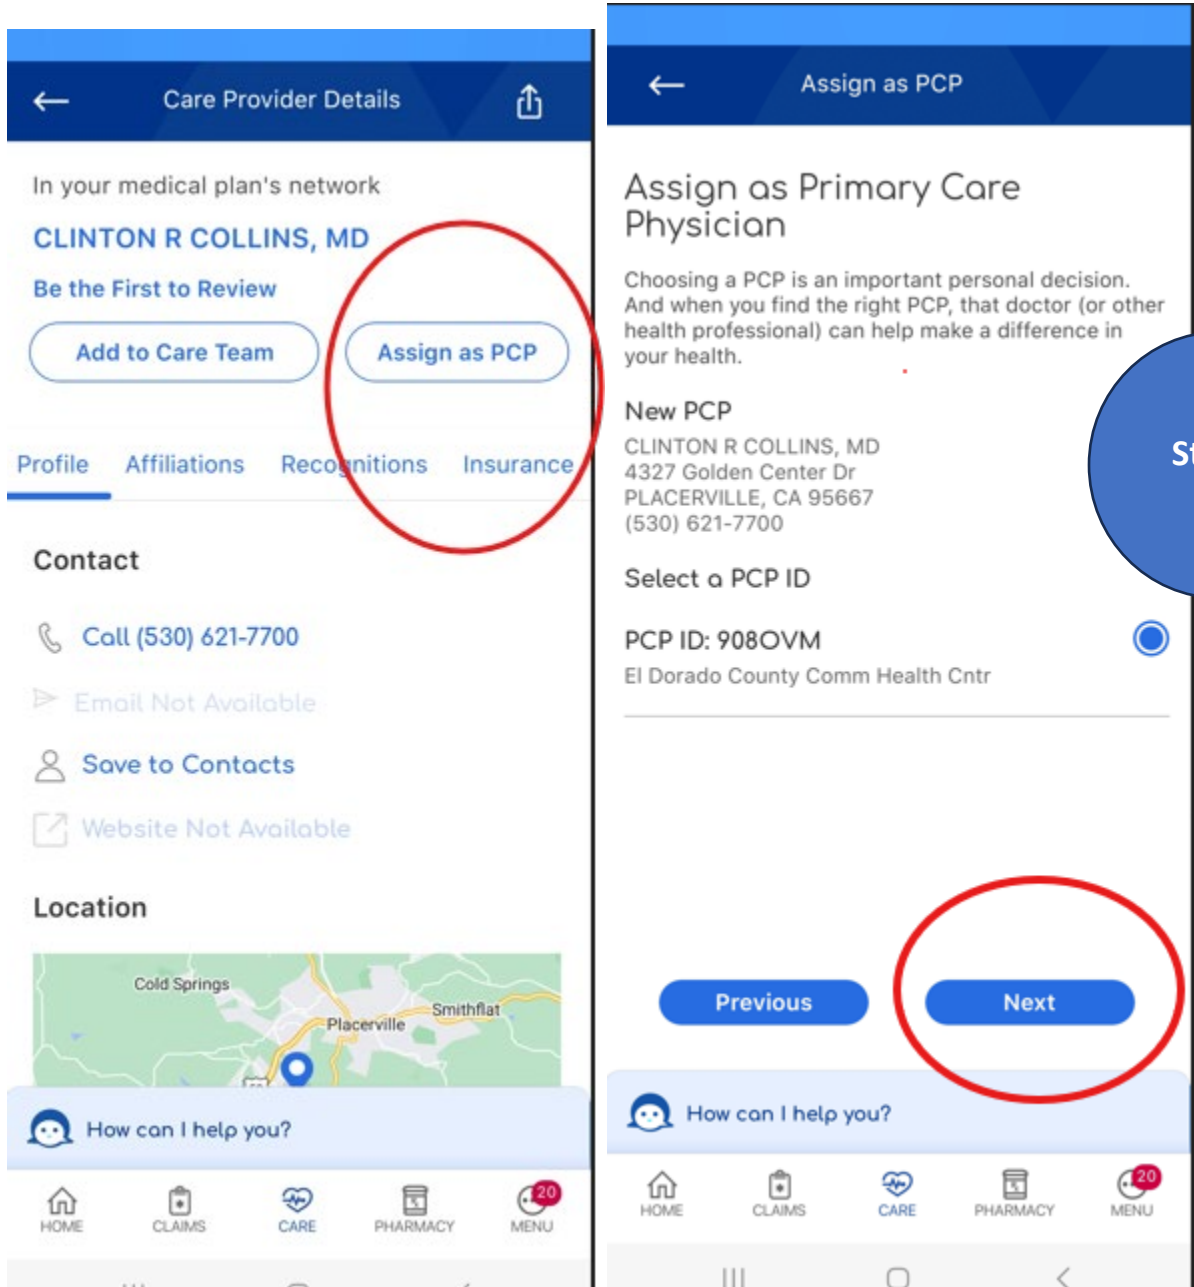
Care Provider Details

In your medical plan's network

CLINTON R COLLINS, MD

Be the First to Review

Add to Care Team

Assign as PCP

Profile Affiliations Recognitions Insurance

Contact

Call (530) 621-7700

Email Not Available

Save to Contacts

Website Not Available

Location

Cold Springs

Placerville

Smithflat

How can I help you?

HOME CLAIMS CARE PHARMACY 20 MENU

Assign as PCP

Assign as Primary Care Physician

Choosing a PCP is an important personal decision. And when you find the right PCP, that doctor (or other health professional) can help make a difference in your health.

New PCP

CLINTON R COLLINS, MD
4327 Golden Center Dr
PLACERVILLE, CA 95667
(530) 621-7700

Select a PCP ID

PCP ID: 908OVM

El Dorado County Comm Health Cntr

St

Previous

Next

How can I help you?

HOME CLAIMS CARE PHARMACY 20 MENU